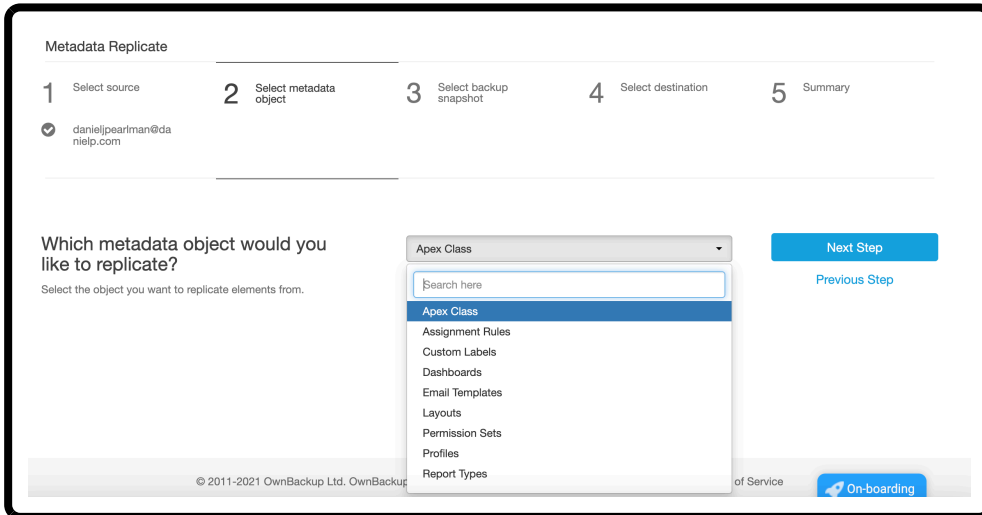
Metadata Replicate

1 Select source

danieljpearlman@danielp.com

2 Select metadata object

3 Select backup snapshot

4 Select destination

5 Summary

Which metadata object would you like to replicate?

Select the object you want to replicate elements from.

Apex Class

Search here

Apex Class
Assignment Rules
Custom Labels
Dashboards
Email Templates
Layouts
Permission Sets
Profiles
Report Types

Next Step

Previous Step

© 2011-2021 OwnBackup Ltd. OwnBackup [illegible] of Service

On-boarding